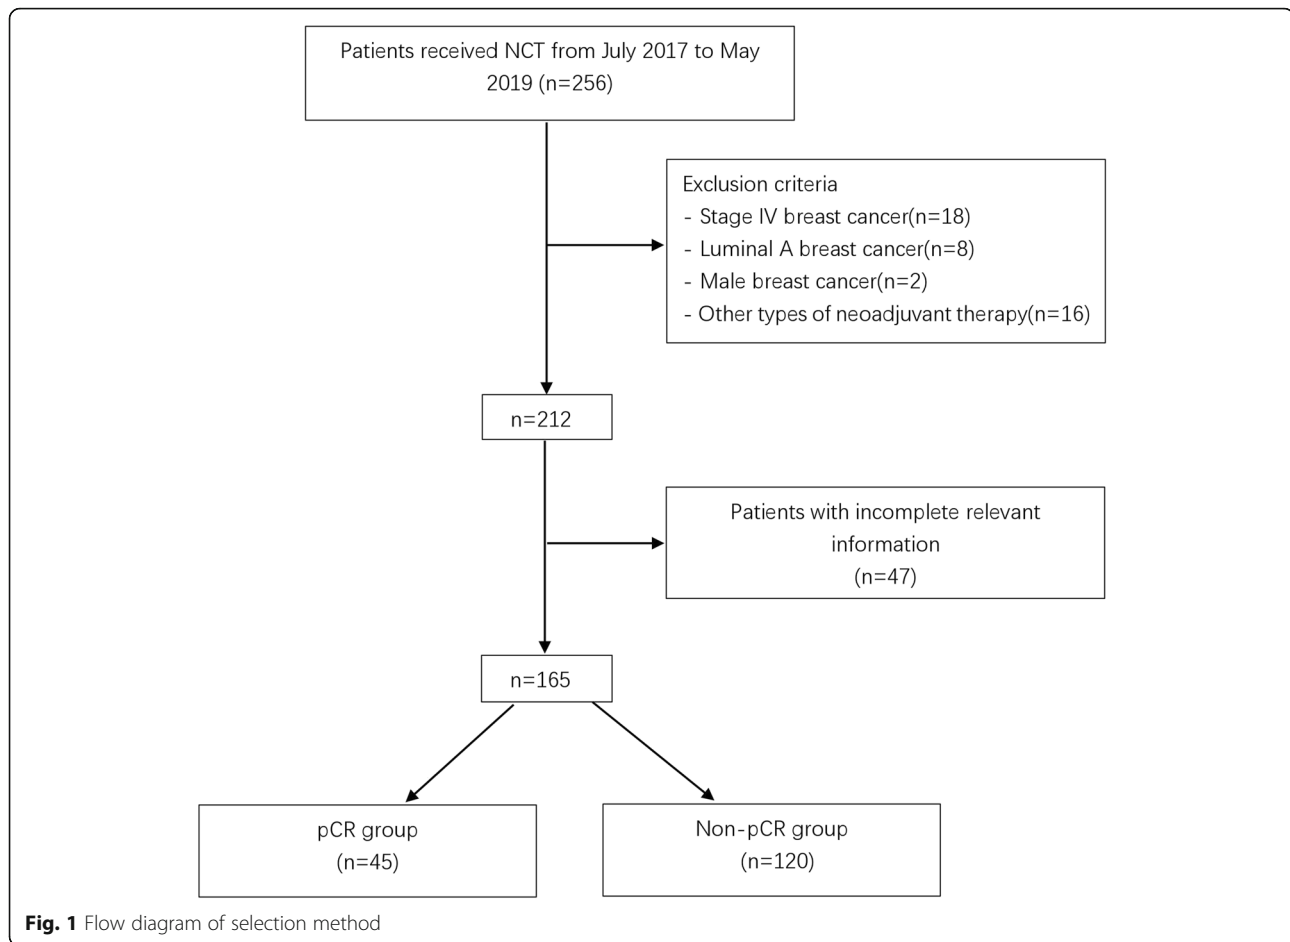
Patients received NCT from July 2017 to May 2019 (n=256)

Exclusion criteria
- Stage IV breast cancer(n=18)
- Luminal A breast cancer(n=8)
- Male breast cancer(n=2)
- Other types of neoadjuvant therapy(n=16)

n=212

Patients with incomplete relevant information
(n=47)

n=165

pCR group
(n=45)

Non-pCR group
(n=120)

**Fig. 1** Flow diagram of selection method